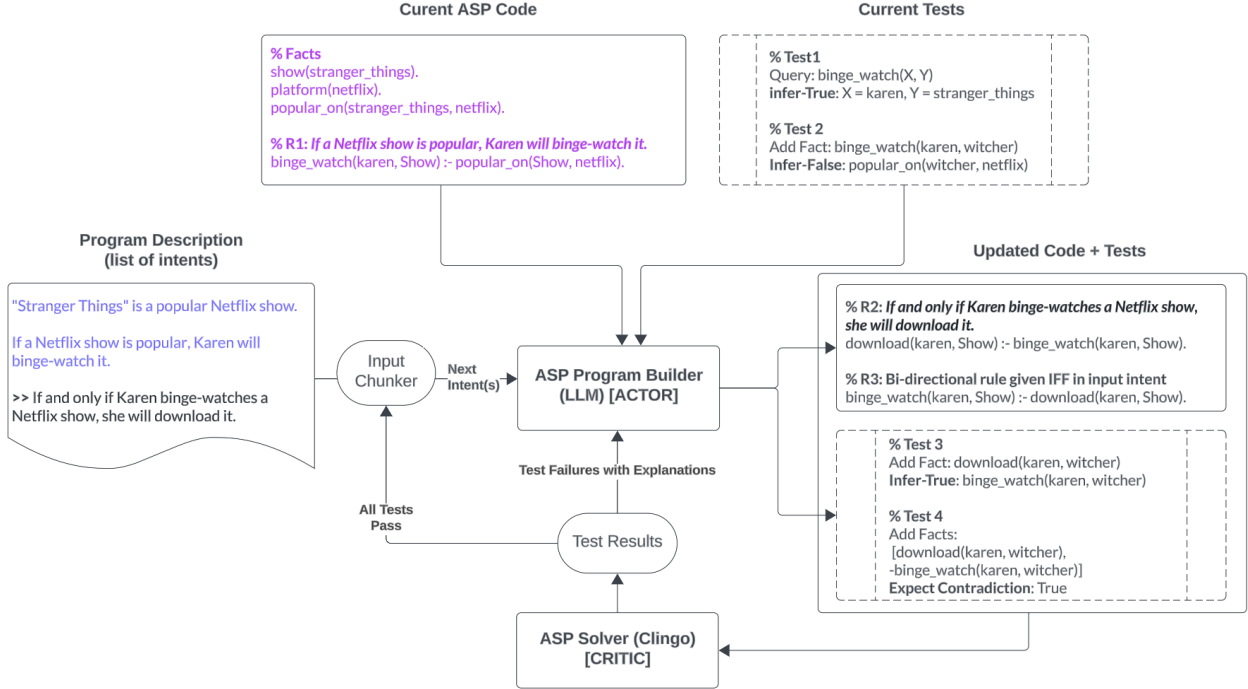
Curent ASP Code

% Facts
show(stranger_things).
platform(netflix).
popular_on(stranger_things, netflix).

% R1: If a Netflix show is popular, Karen will binge-watch it.
binge_watch(karen, Show) :- popular_on(Show, netflix).

Current Tests

% Test1
Query: binge_watch(X, Y)
infer-True: X = karen, Y = stranger_things

% Test 2
Add Fact: binge_watch(karen, witcher)
Infer-False: popular_on(witcher, netflix)

Program Description
(list of intents)

"Stranger Things" is a popular Netflix show.

If a Netflix show is popular, Karen will binge-watch it.

>> If and only if Karen binge-watches a Netflix show, she will download it.

Input Chunker

Next Intent(s)

ASP Program Builder (LLM) [ACTOR]

Updated Code + Tests

% R2: If and only if Karen binge-watches a Netflix show, she will download it.
download(karen, Show) :- binge_watch(karen, Show).

% R3: Bi-directional rule given IFF in input intent
binge_watch(karen, Show) :- download(karen, Show).

% Test 3
Add Fact: download(karen, witcher)
Infer-True: binge_watch(karen, witcher)

% Test 4
Add Facts:
[download(karen, witcher),
-binge_watch(karen, witcher)]
Expect Contradiction: True

Test Failures with Explanations

All Tests Pass

Test Results

ASP Solver (Clingo) [CRITIC]